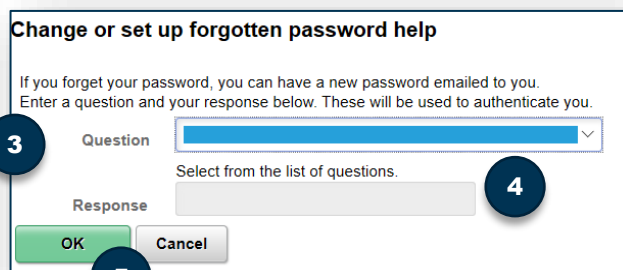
Change or set up forgotten password help

If you forget your password, you can have a new password emailed to you.
Enter a question and your response below. These will be used to authenticate you.

3

Question

Select from the list of questions.

4

Response

OK

Cancel